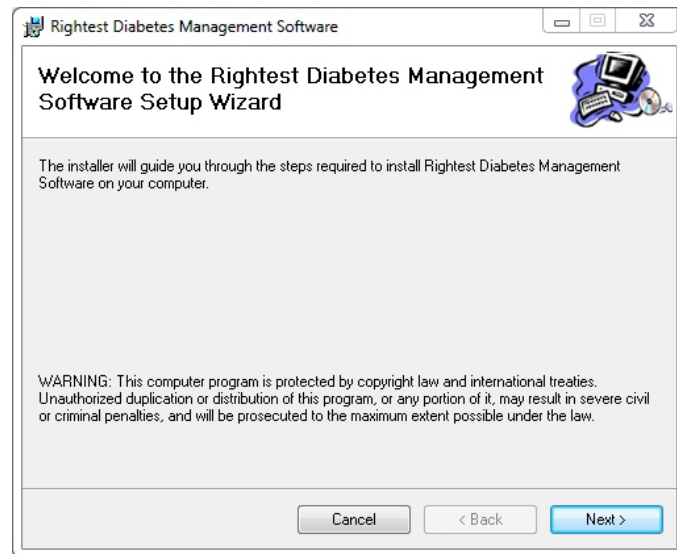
Rightest Diabetes Management Software

Welcome to the Rightest Diabetes Management Software Setup Wizard

The installer will guide you through the steps required to install Rightest Diabetes Management Software on your computer.

WARNING: This computer program is protected by copyright law and international treaties. Unauthorized duplication or distribution of this program, or any portion of it, may result in severe civil or criminal penalties, and will be prosecuted to the maximum extent possible under the law.

Cancel
< Back
Next >